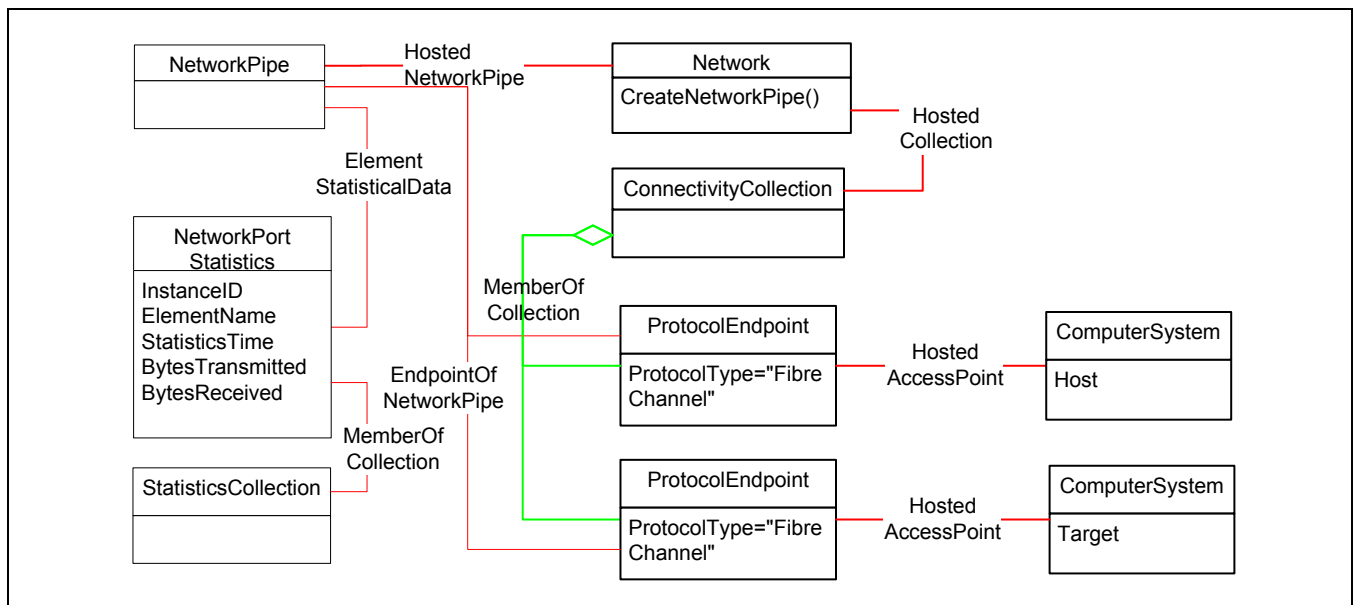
NetworkPipe

Hosted NetworkPipe

Network
CreateNetworkPipe()

Hosted Collection

Element StatisticalData

ConnectivityCollection

NetworkPort Statistics
InstanceID
ElementName
StatisticsTime
BytesTransmitted
BytesReceived

MemberOf Collection

ProtocolEndpoint
ProtocolType="Fibre Channel"

Hosted AccessPoint

ComputerSystem
Host

EndpointOf NetworkPipe

MemberOf Collection

StatisticsCollection

ProtocolEndpoint
ProtocolType="Fibre Channel"

Hosted AccessPoint

ComputerSystem
Target